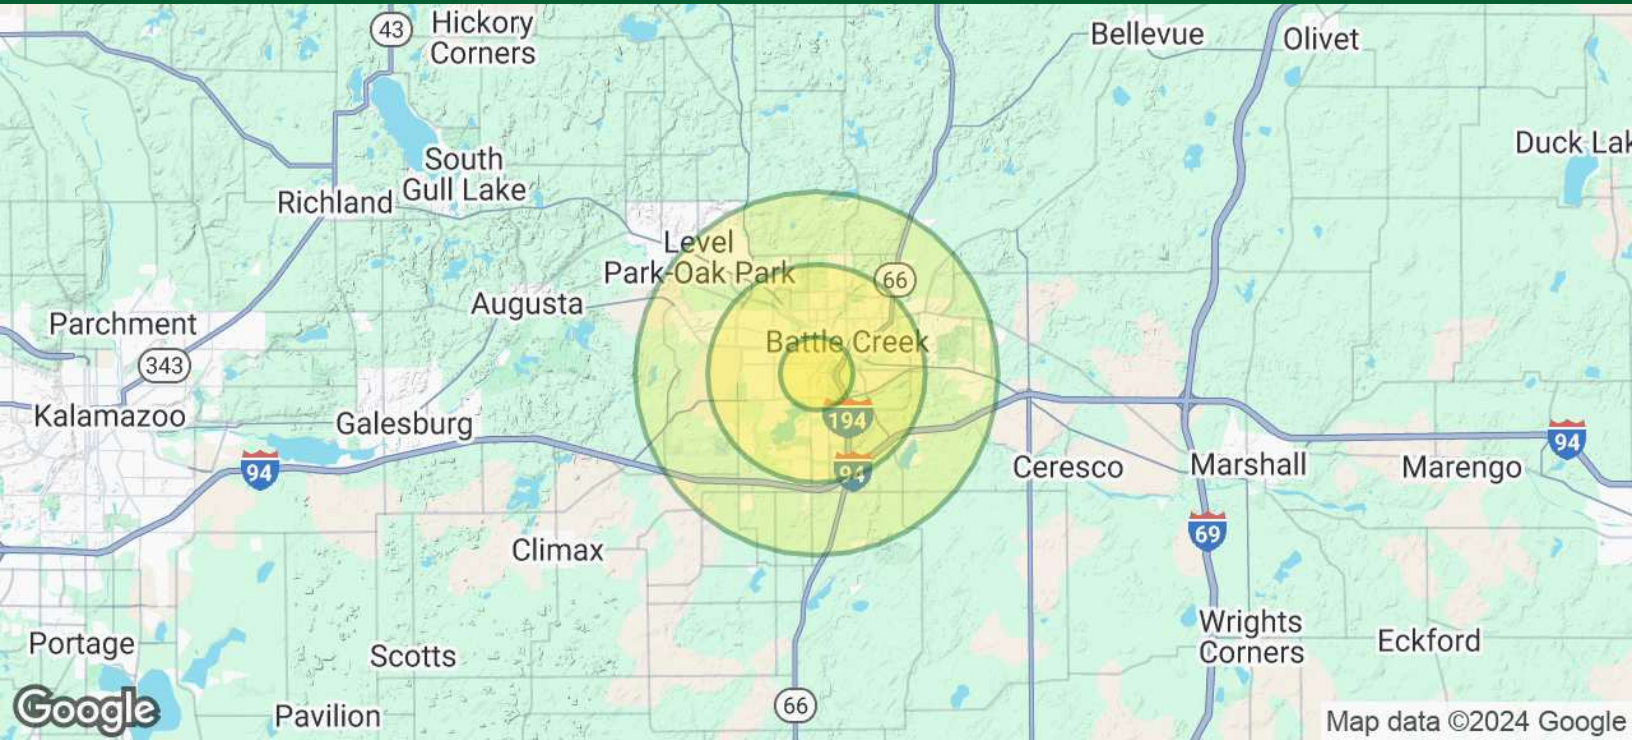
43
Hickory Corners
Bellevue
Olivet
Duck Lak
South Gull Lake
Richland
Level Park-Oak Park
66
Augusta
Parchment
343
Battle Creek
Kalamazoo
Galesburg
194
94
94
94
Ceresco
Marshall
Marengo
69
Climax
Wrights Corners
Eckford
Portage
Scotts
66
Google
Pavilion
Map data ©2024 Google